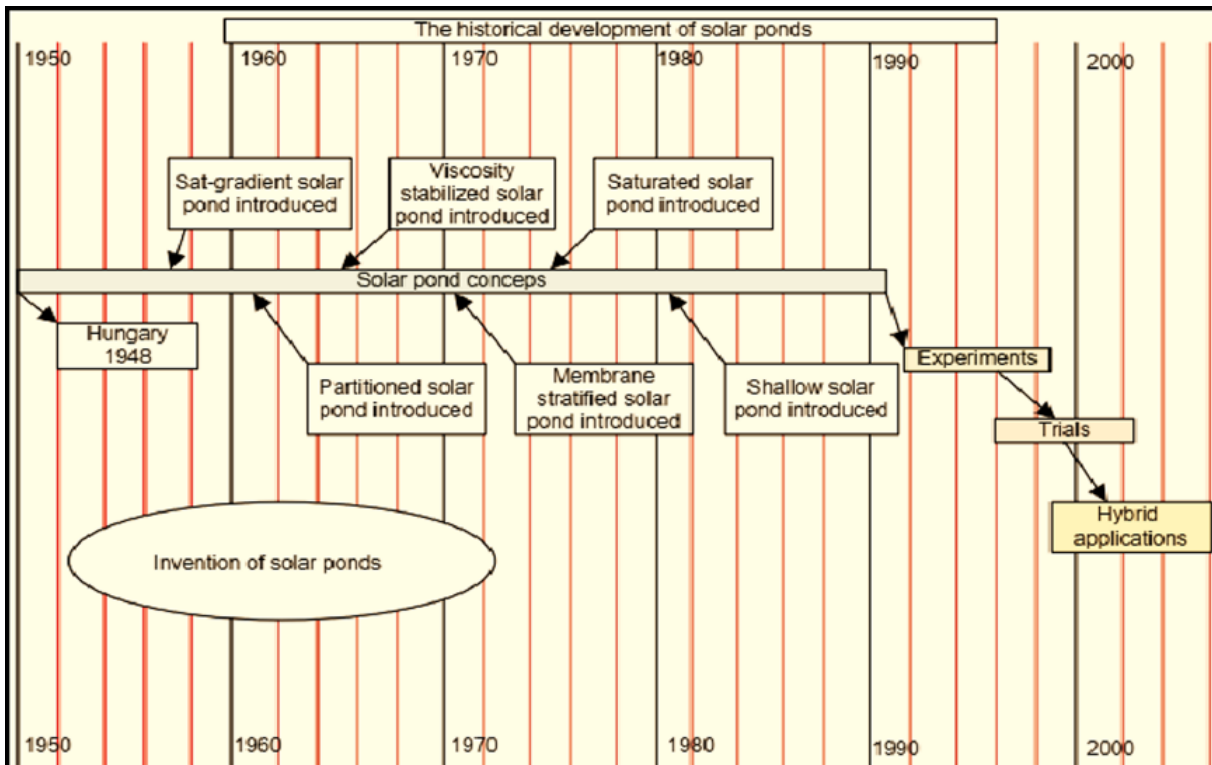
The historical development of solar ponds

1950 1960 1970 1980 1990 2000

Sat-gradient solar pond introduced

Viscosity stabilized solar pond introduced

Saturated solar pond introduced

Solar pond conceps

Hungary 1948

Partitioned solar pond introduced

Membrane stratified solar pond introduced

Shallow solar pond introduced

Experiments

Trials

Hybrid applications

Invention of solar ponds

1950 1960 1970 1980 1990 2000